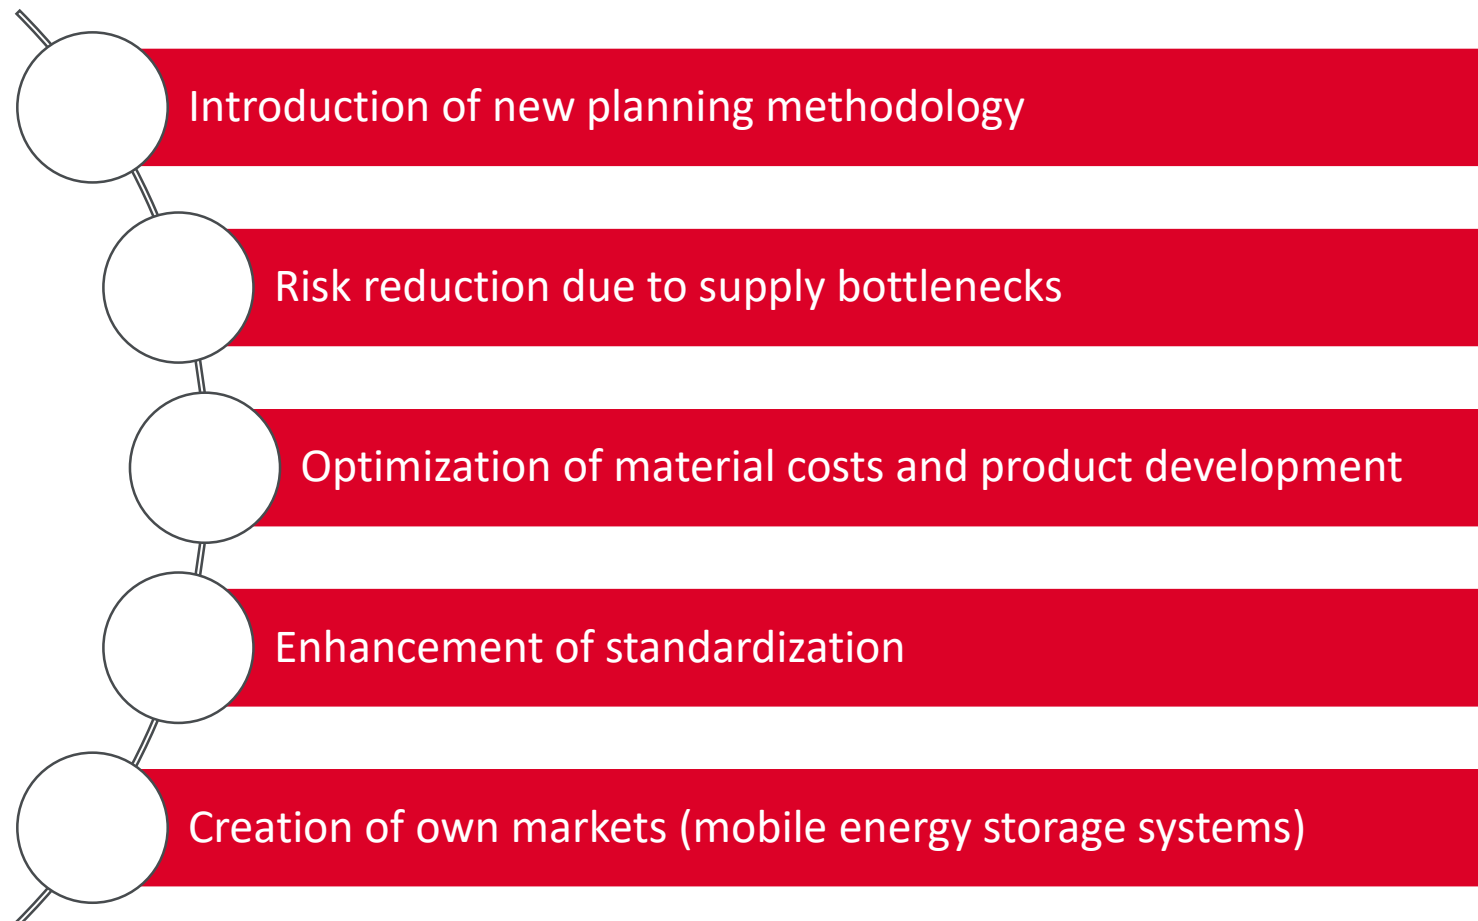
Introduction of new planning methodology

Risk reduction due to supply bottlenecks

Optimization of material costs and product development

Enhancement of standardization

Creation of own markets (mobile energy storage systems)